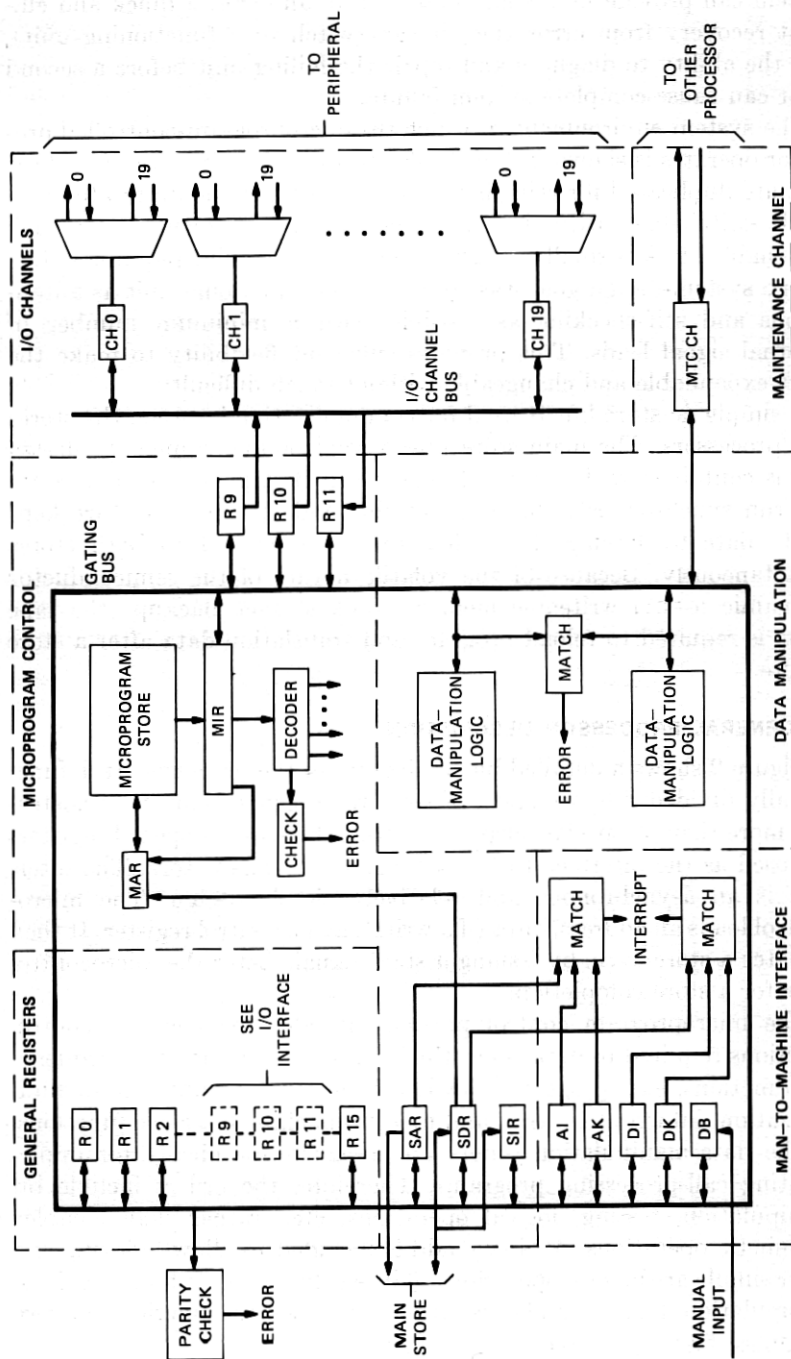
TO PERIPHERAL

TO OTHER PROCESSOR

I/O CHANNELS

0 19
0 19
0 19

CH 0
CH 1
CH 19

MTC CH

MAINTENANCE CHANNEL

I/O CHANNEL BUS

MICROPROGRAM CONTROL

GATING BUS

R 9
R 10
R 11

DATA MANIPULATION

MICROPROGRAM STORE

MIR

DECODER

CHECK

ERROR

MAR

DATA-MANIPULATION LOGIC

MATCH

ERROR

DATA-MANIPULATION LOGIC

GENERAL REGISTERS

R 0
R 1
R 2
R 9
R 10
R 11
R 15

SEE I/O INTERFACE

SAR
SDR
SIR

MATCH
INTERRUPT
MATCH

AI
AK
DI
DK
DB

MAN-TO-MACHINE INTERFACE

PARITY CHECK

ERROR

MAIN STORE

MANUAL INPUT